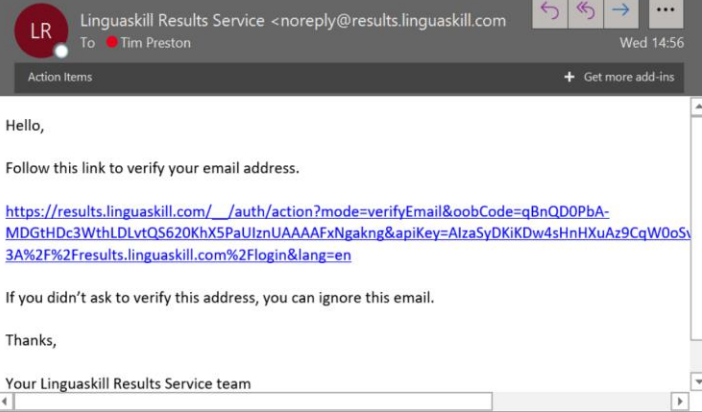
LR

Linguaskill Results Service <noreply@results.linguaskill.com>

To Tim Preston

Wed 14:56

Action Items

+ Get more add-ins

Hello,

Follow this link to verify your email address.

https://results.linguaskill.com/__/auth/action?mode=verifyEmail&oobCode=qBnQD0PbA-MDGtHDc3WthLDLvtQS620KhX5PaUIznUAAAAFxNgakng&apiKey=AIzaSyDKiKDw4sHnHXuAz9CqW0oS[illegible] 3A%2F%2Fresults.linguaskill.com%2Flogin&lang=en

If you didn't ask to verify this address, you can ignore this email.

Thanks,

Your Linguaskill Results Service team